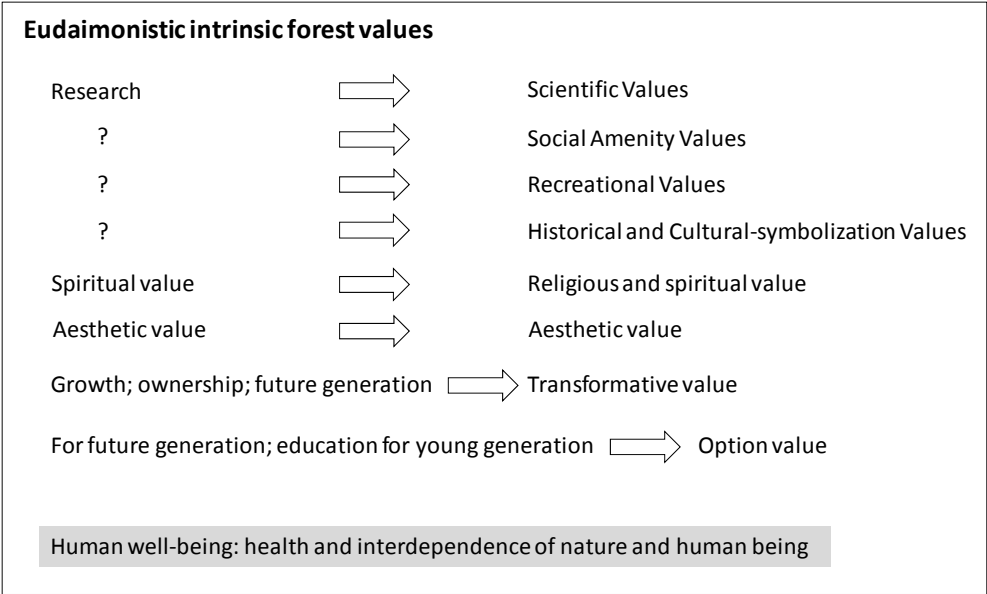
Eudaimonistic intrinsic forest values

Research → Scientific Values

? → Social Amenity Values

? → Recreational Values

? → Historical and Cultural-symbolization Values

Spiritual value → Religious and spiritual value

Aesthetic value → Aesthetic value

Growth; ownership; future generation → Transformative value

For future generation; education for young generation → Option value

Human well-being: health and interdependence of nature and human being